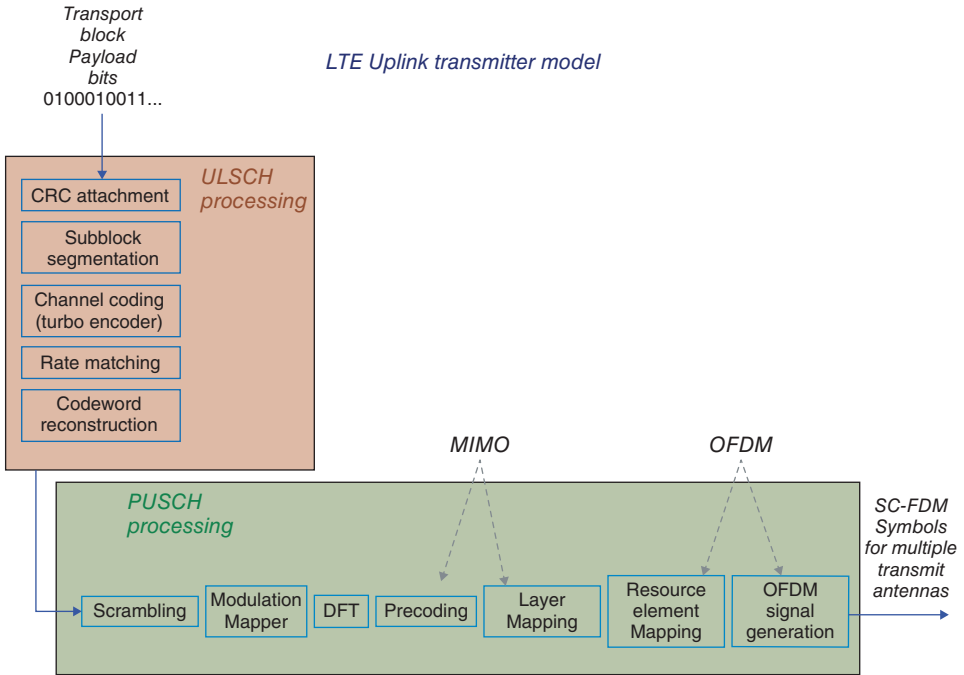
Transport block Payload bits
0100010011...

LTE Uplink transmitter model

ULSCH processing

CRC attachment

Subblock segmentation

Channel coding (turbo encoder)

Rate matching

Codeword reconstruction

MIMO

OFDM

PUSCH processing

SC-FDM Symbols for multiple transmit antennas

Scrambling

Modulation Mapper

DFT

Precoding

Layer Mapping

Resource element Mapping

OFDM signal generation